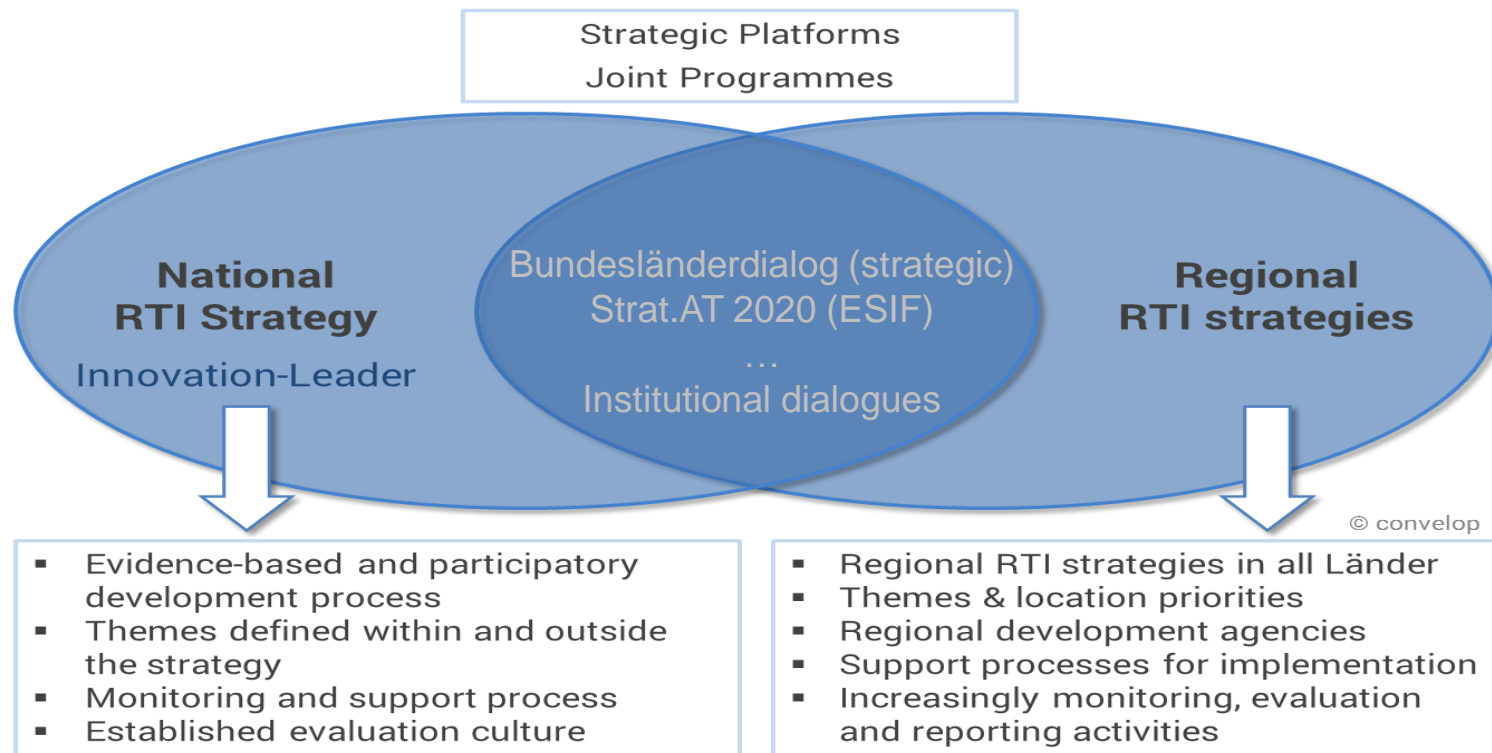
Strategic Platforms
Joint Programmes

National
RTI Strategy
Innovation-Leader

Bundesländerdialog (strategic)
Strat.AT 2020 (ESIF)
...
Institutional dialogues

Regional
RTI strategies

© convelop

- Evidence-based and participatory development process
- Themes defined within and outside the strategy
- Monitoring and support process
- Established evaluation culture

- Regional RTI strategies in all Länder
- Themes & location priorities
- Regional development agencies
- Support processes for implementation
- Increasingly monitoring, evaluation and reporting activities